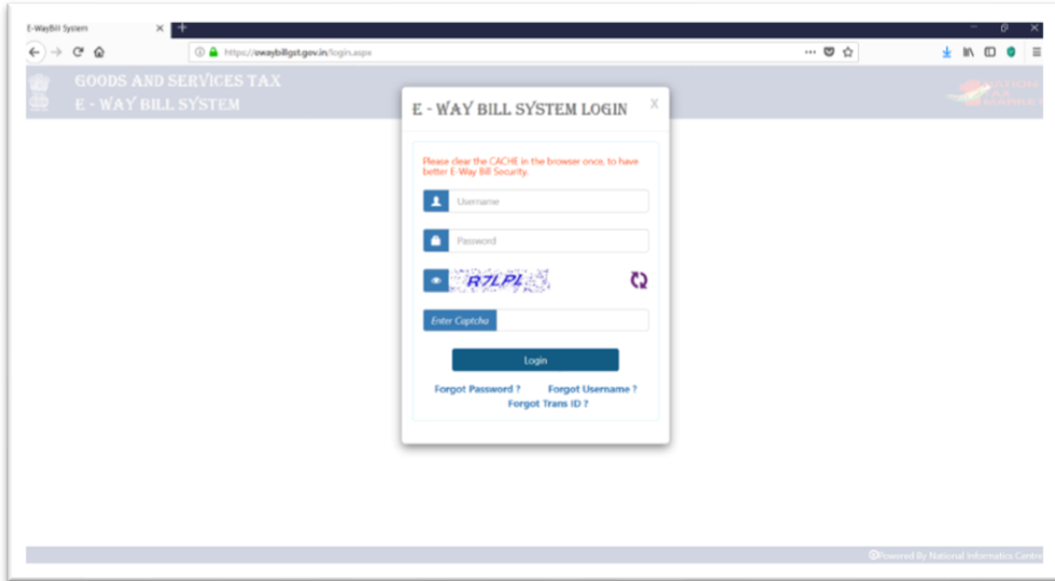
E-WayBill System ×

https://ewaybillgst.gov.in/login.aspx

GOODS AND SERVICES TAX
E - WAY BILL SYSTEM

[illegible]

E - WAY BILL SYSTEM LOGIN X

Please clear the CACHE in the browser once, to have better E-Way Bill Security.

Username

Password

R7LPL

Enter Captcha

Login

Forgot Password ? Forgot Username ?
Forgot Trans ID ?

©Powered By National Informatics Centre